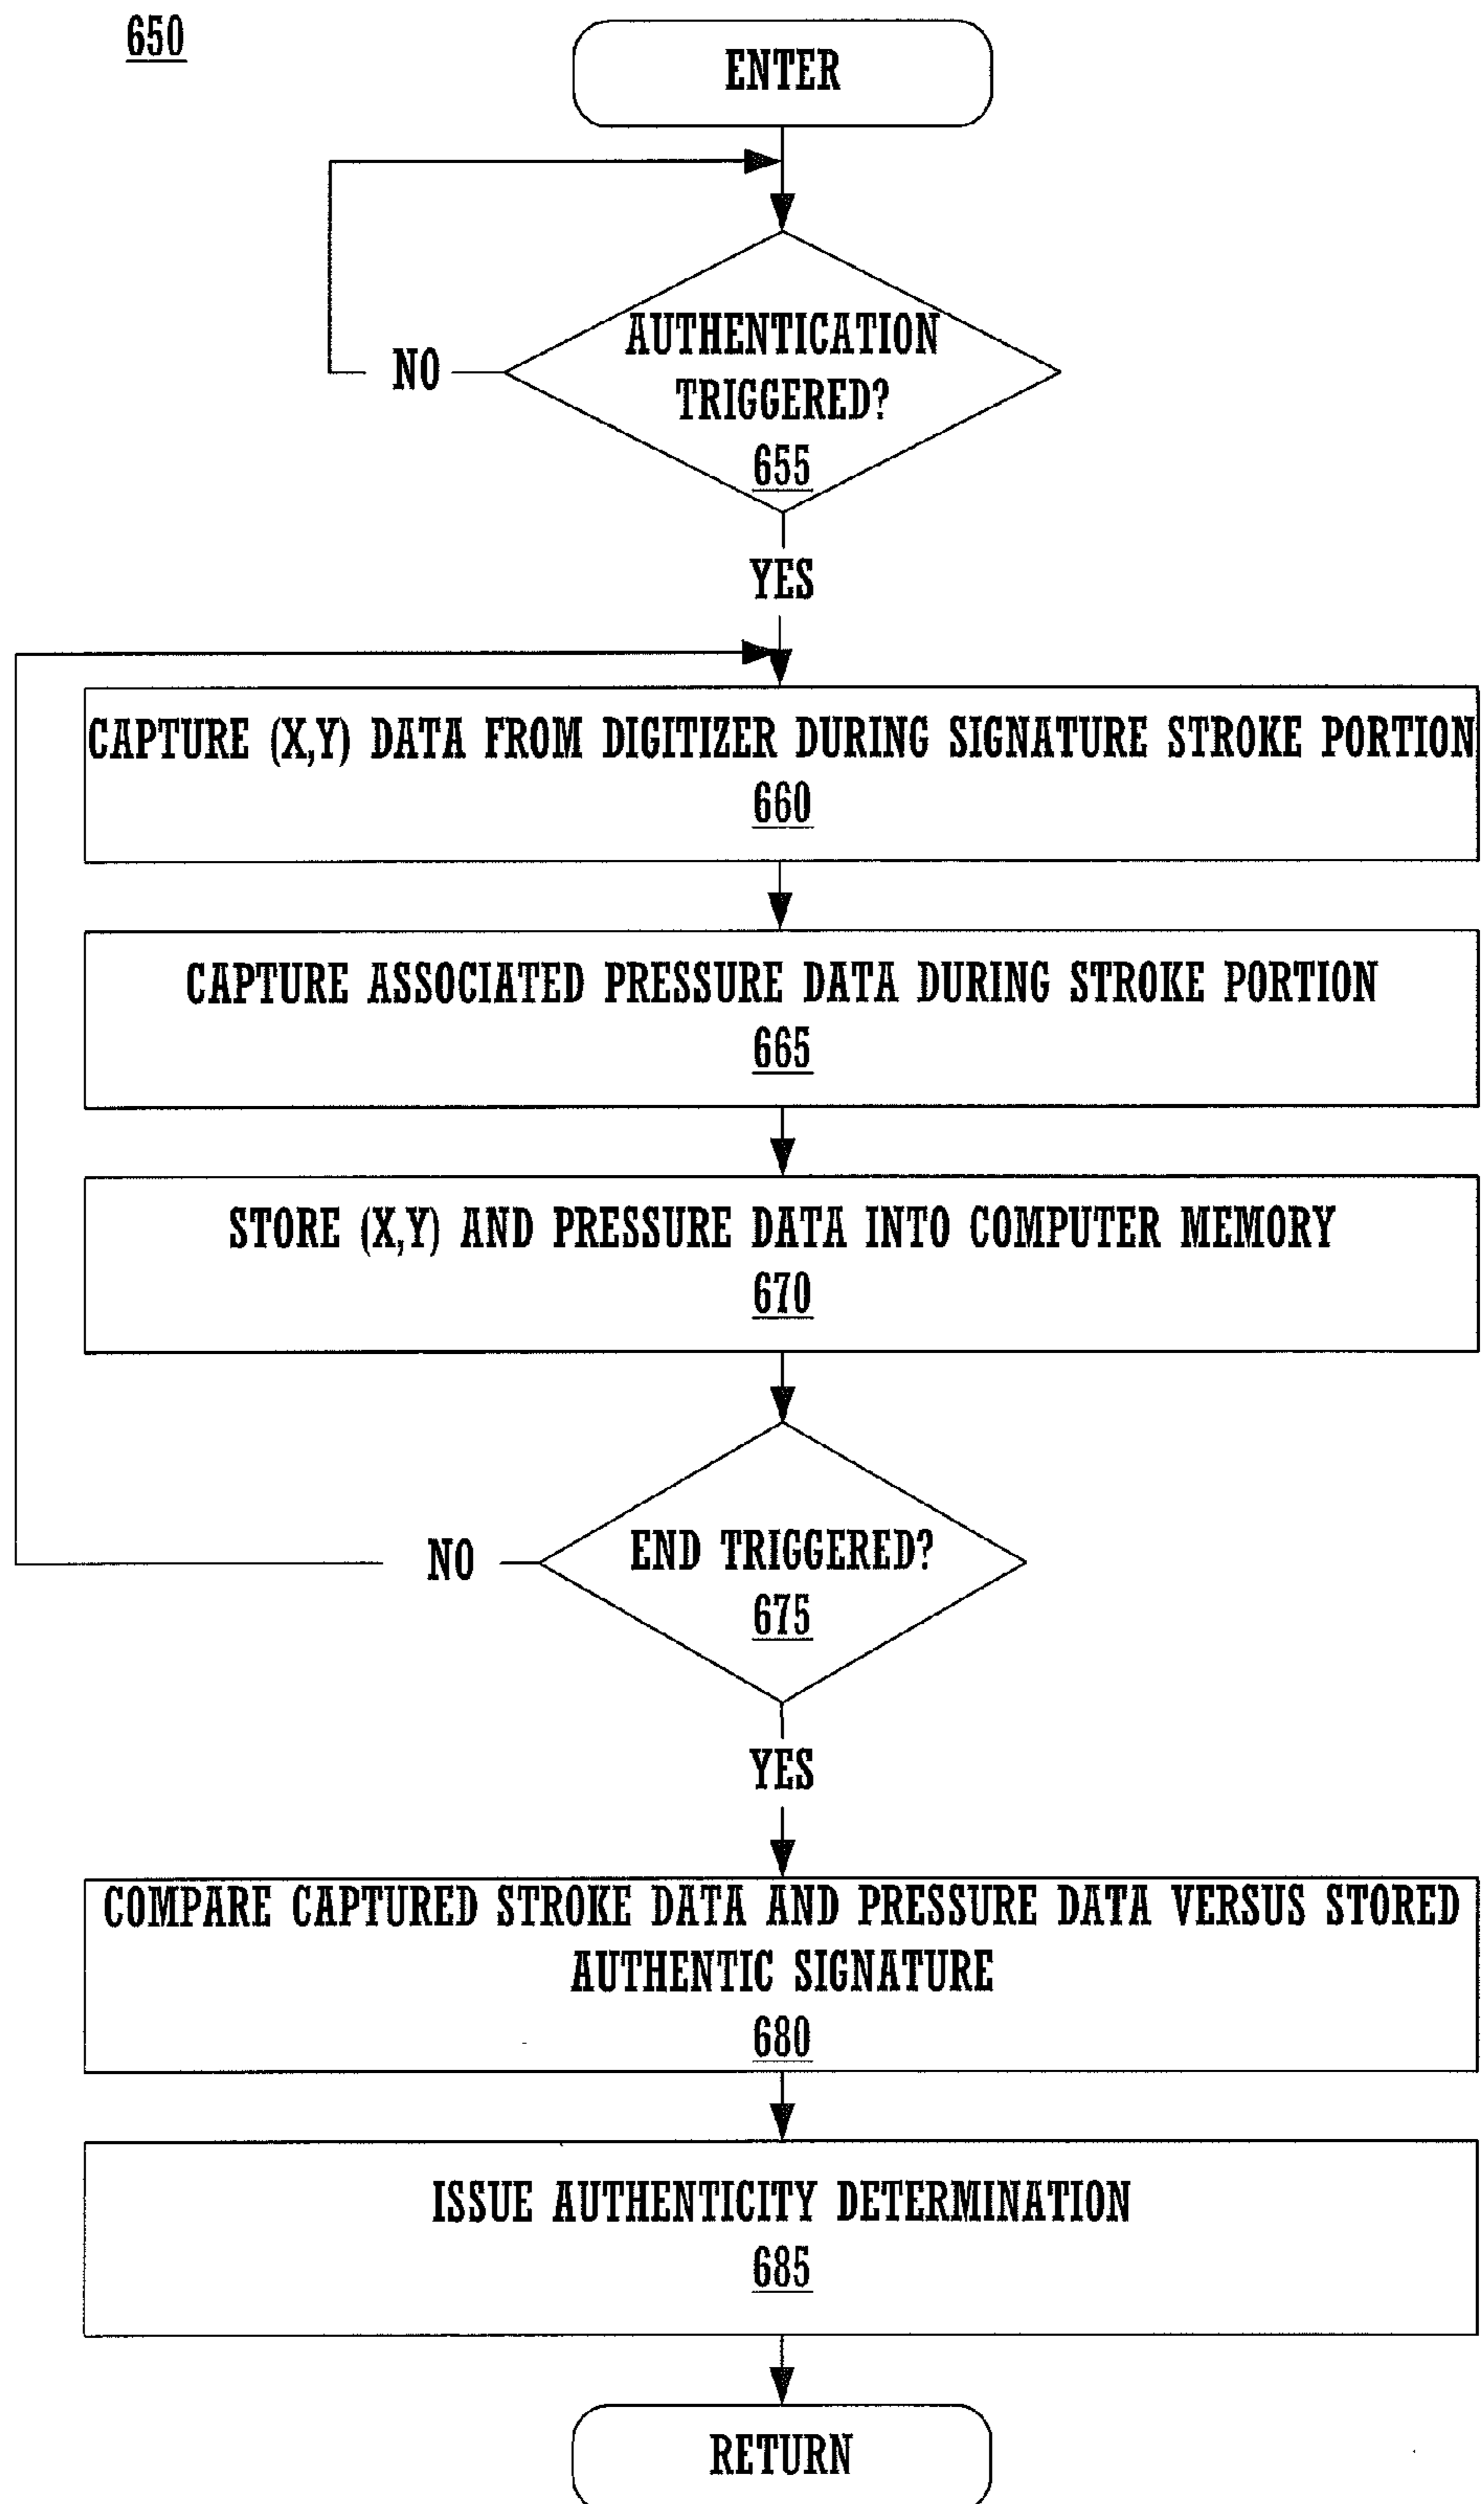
650

ENTER

NO

AUTHENTICATION TRIGGERED?
655

YES

CAPTURE (X,Y) DATA FROM DIGITIZER DURING SIGNATURE STROKE PORTION
660

CAPTURE ASSOCIATED PRESSURE DATA DURING STROKE PORTION
665

STORE (X,Y) AND PRESSURE DATA INTO COMPUTER MEMORY
670

NO

END TRIGGERED?
675

YES

COMPARE CAPTURED STROKE DATA AND PRESSURE DATA VERSUS STORED AUTHENTIC SIGNATURE
680

ISSUE AUTHENTICITY DETERMINATION
685

RETURN